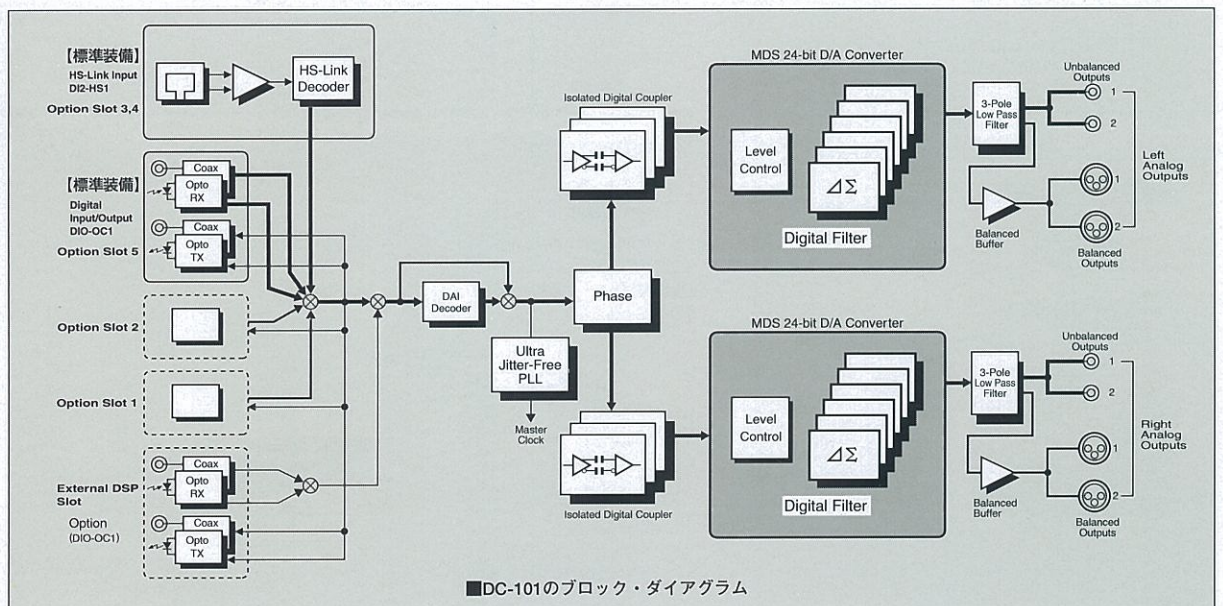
【標準装備】
HS-Link Input
DI2-HS1
Option Slot 3,4

HS-Link Decoder

【標準装備】
Digital Input/Output
DIO-OC1
Option Slot 5

Coax
Opto RX
Coax
Opto TX

Option Slot 2

Option Slot 1

External DSP Slot
Option
(DIO-OC1)

Coax
Opto RX
Coax
Opto TX

DAI Decoder

Ultra Jitter-Free PLL

Master Clock

Phase

Isolated Digital Coupler

Isolated Digital Coupler

MDS 24-bit D/A Converter
Level Control
$\Delta\Sigma$
Digital Filter

MDS 24-bit D/A Converter
Level Control
$\Delta\Sigma$
Digital Filter

3-Pole Low Pass Filter
Balanced Buffer
Unbalanced Outputs
1
2
Balanced Outputs
1
2
Left Analog Outputs

3-Pole Low Pass Filter
Balanced Buffer
Unbalanced Outputs
1
2
Balanced Outputs
1
2
Right Analog Outputs

■DC-101のブロック・ダイアグラム